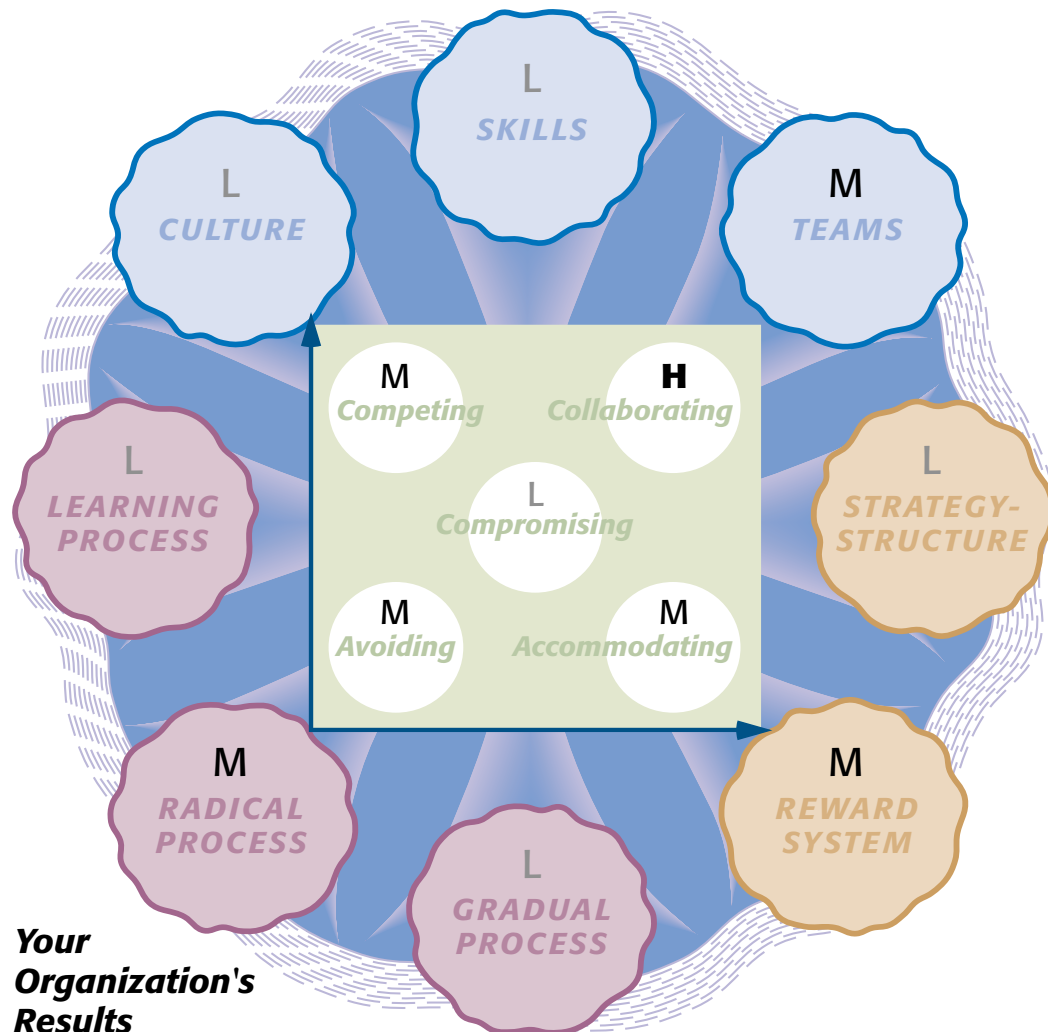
L
SKILLS

L
CULTURE

M
TEAMS

M
Competing

H
Collaborating

L
Compromising

M
Avoiding

M
Accommodating

L
LEARNING PROCESS

L
STRATEGY-STRUCTURE

M
RADICAL PROCESS

M
REWARD SYSTEM

L
GRADUAL PROCESS

Your Organization's Results